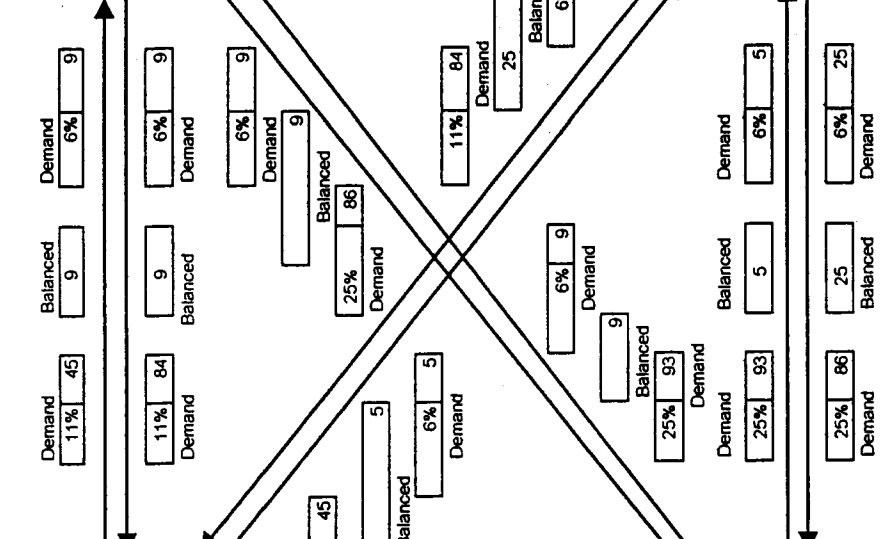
Demand
11% 45
Balanced
9
Demand
6% 9

11% 84
Demand
9
Balanced
6% 9
Demand

6% 9
Demand
9
Balanced
25% 86
Demand

11% 84
Demand
25
Balan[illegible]
6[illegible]

45
Balanced
5
6% 5
Demand

6% 9
Demand
9
Balanced
25% 93
Demand

Demand
25% 93
Balanced
5
Demand
6% 5

25% 86
Demand
25
Balanced
6% 25
Demand